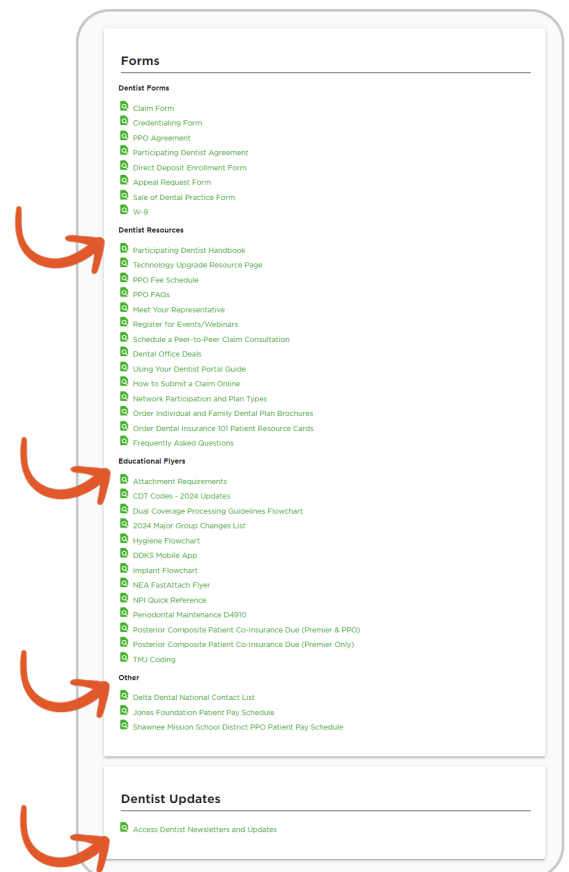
Forms

Dentist Forms

Claim Form
Credentialing Form
PPO Agreement
Participating Dentist Agreement
Direct Deposit Enrollment Form
Appeal Request Form
Sale of Dental Practice Form
W-9

Dentist Resources

Participating Dentist Handbook
Technology Upgrade Resource Page
PPO Fee Schedule
PPO FAQs
Meet Your Representative
Register for Events/Webinars
Schedule a Peer-to-Peer Claim Consultation
Dental Office Deals
Using Your Dentist Portal Guide
How to Submit a Claim Online
Network Participation and Plan Types
Order Individual and Family Dental Plan Brochures
Order Dental Insurance 101 Patient Resource Cards
Frequently Asked Questions

Educational Flyers

Attachment Requirements
CDT Codes - 2024 Updates
Dual Coverage Processing Guidelines Flowchart
2024 Major Group Changes List
Hygiene Flowchart
DDKS Mobile App
Implant Flowchart
NEA FastAttach Flyer
NPI Quick Reference
Periodontal Maintenance D4910
Posterior Composite Patient Co-Insurance Due (Premier & PPO)
Posterior Composite Patient Co-Insurance Due (Premier Only)
TMJ Coding

Other

Delta Dental National Contact List
Jones Foundation Patient Pay Schedule
Shawnee Mission School District PPO Patient Pay Schedule

Dentist Updates

Access Dentist Newsletters and Updates